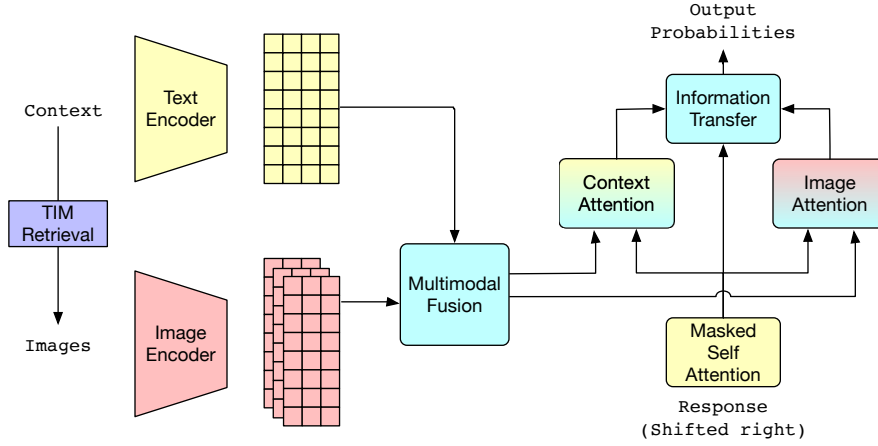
Output Probabilities

Context

Text Encoder

TIM Retrieval

Images

Image Encoder

Multimodal Fusion

Context Attention

Information Transfer

Image Attention

Masked Self Attention

Response (Shifted right)